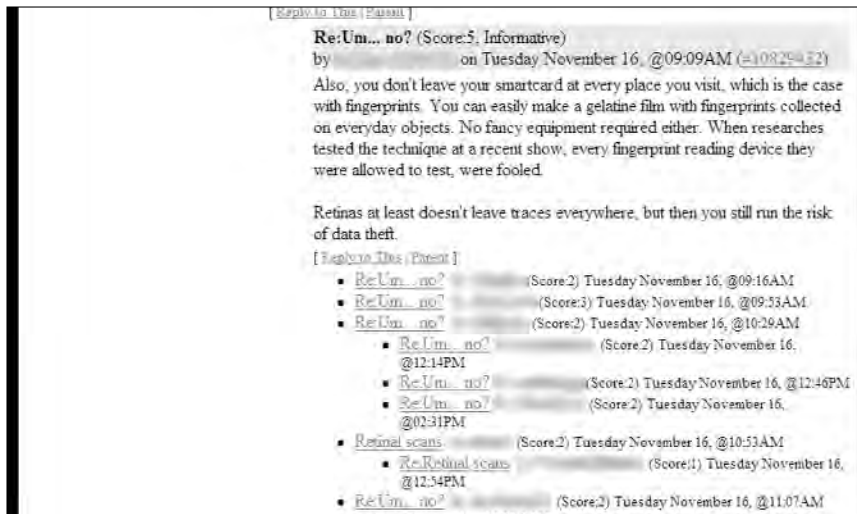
[ Reply to This | Parent ]

Re:Um... no? (Score:5, Informative)
by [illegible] on Tuesday November 16, @09:09AM ([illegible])

Also, you don't leave your smartcard at every place you visit, which is the case with fingerprints. You can easily make a gelatine film with fingerprints collected on everyday objects. No fancy equipment required either. When researches tested the technique at a recent show, every fingerprint reading device they were allowed to test, were fooled.

Retinas at least doesn't leave traces everywhere, but then you still run the risk of data theft.

[ Reply to This | Parent ]

- Re:Um... no? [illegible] (Score:2) Tuesday November 16, @09:16AM
- Re:Um... no? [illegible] (Score:3) Tuesday November 16, @09:53AM
- Re:Um... no? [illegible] (Score:2) Tuesday November 16, @10:29AM
  - Re:Um... no? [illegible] (Score:2) Tuesday November 16, @12:14PM
  - Re:Um... no? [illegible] (Score:2) Tuesday November 16, @12:46PM
  - Re:Um... no? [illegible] (Score:2) Tuesday November 16, @02:31PM
- Retinal scans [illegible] (Score:2) Tuesday November 16, @10:53AM
  - Re:Retinal scans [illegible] (Score:1) Tuesday November 16, @12:54PM
- Re:Um... no? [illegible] (Score:2) Tuesday November 16, @11:07AM